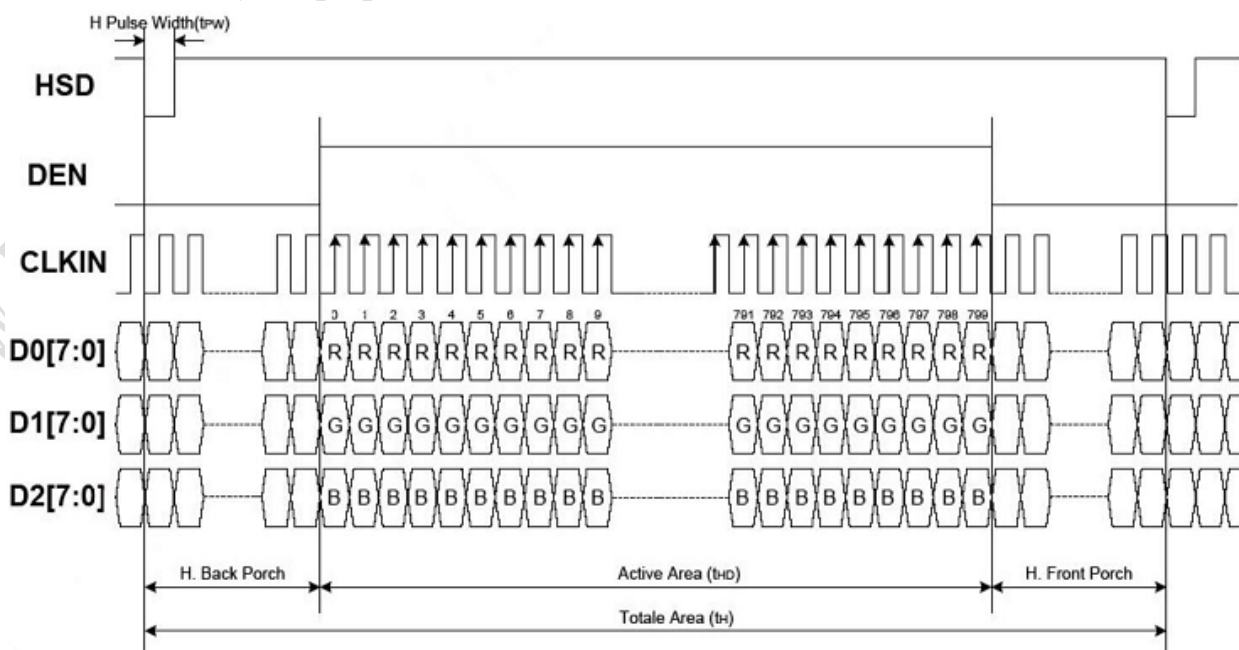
H Pulse Width(tPW)

HSD

DEN

CLKIN

D0[7:0]

D1[7:0]

D2[7:0]

0 1 2 3 4 5 6 7 8 9

791 792 793 794 795 796 797 798 799

R R R R R R R R R R

R R R R R R R R R

G G G G G G G G G G

G G G G G G G G G

B B B B B B B B B B

B B B B B B B B B

H. Back Porch

Active Area (tHD)

H. Front Porch

Totale Area (tH)